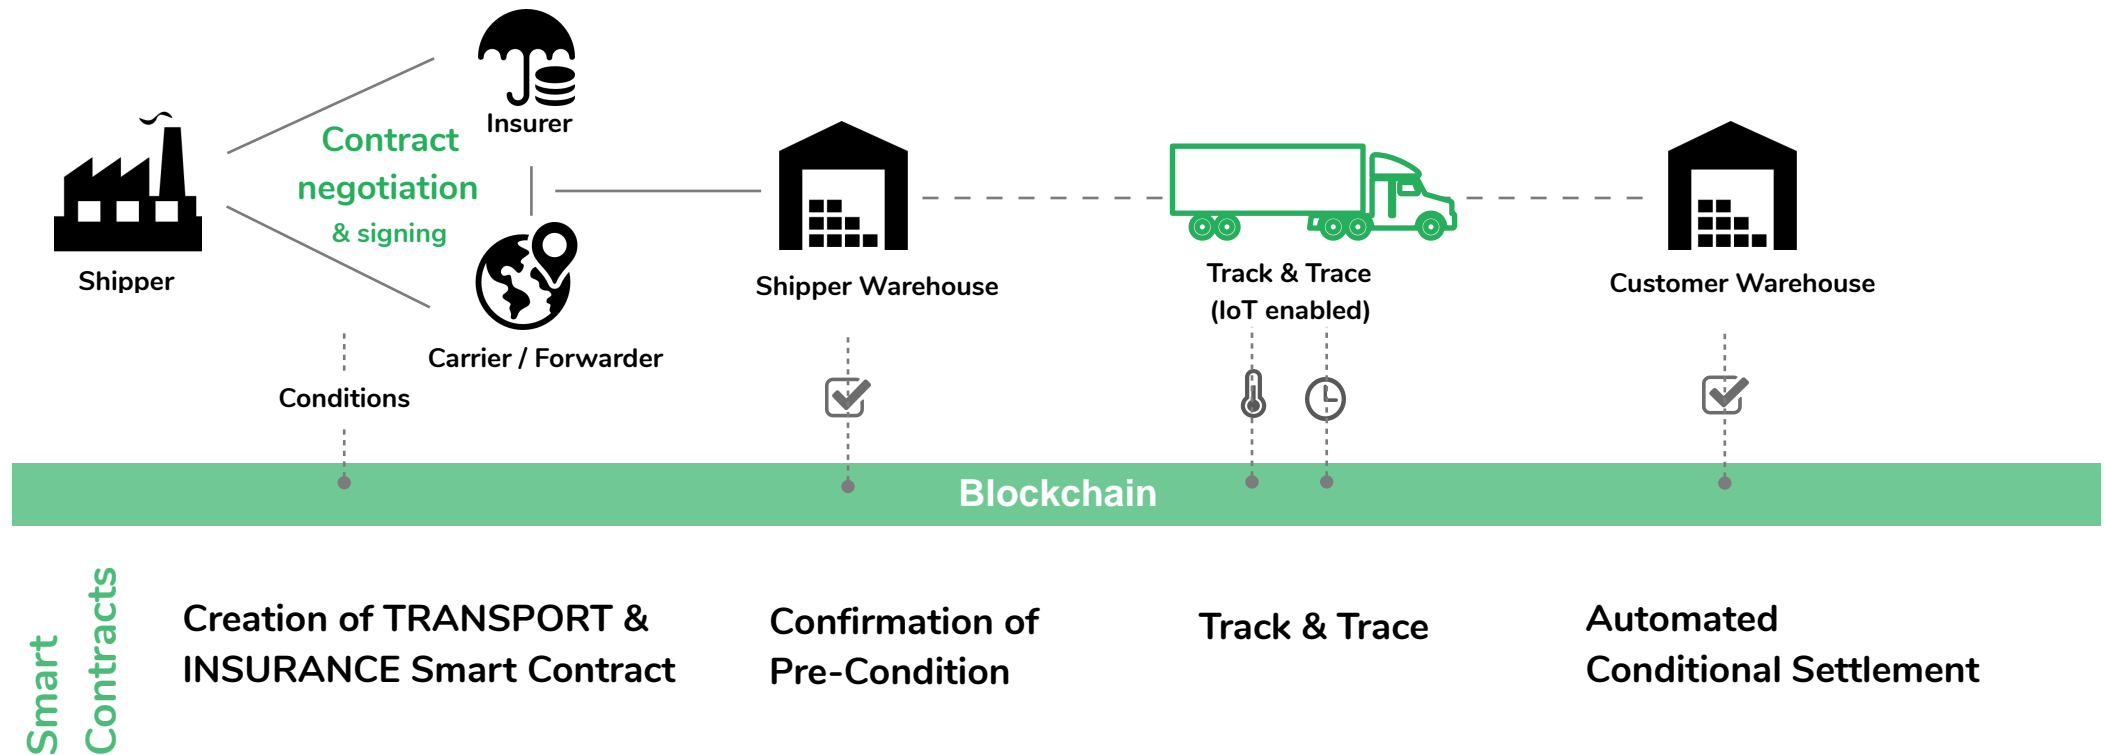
Insurer

Contract negotiation & signing

Shipper

Carrier / Forwarder

Shipper Warehouse

Track & Trace (IoT enabled)

Customer Warehouse

Conditions

Blockchain

Smart Contracts

Creation of TRANSPORT & INSURANCE Smart Contract

Confirmation of Pre-Condition

Track & Trace

Automated Conditional Settlement